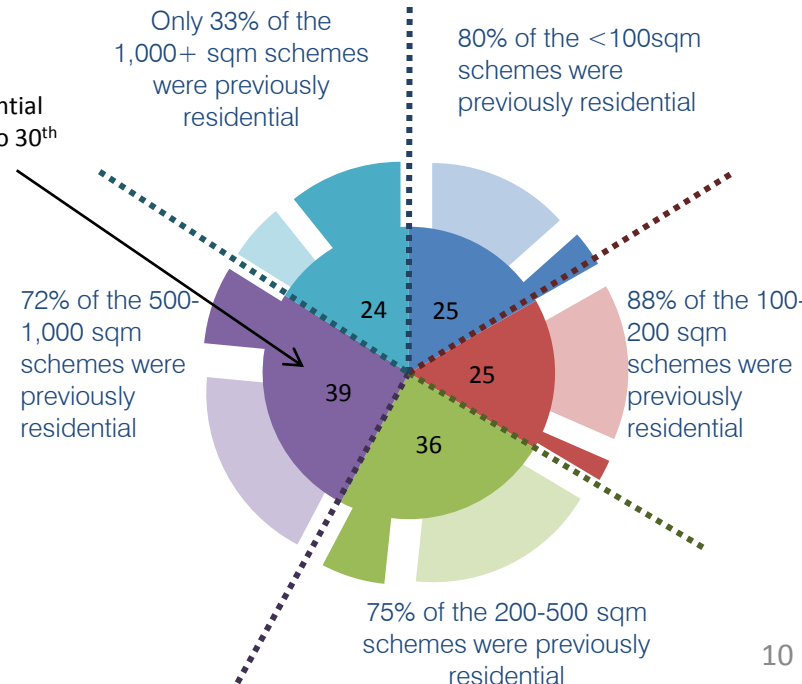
ntial
o 30th

Only 33% of the 1,000+ sqm schemes were previously residential

80% of the <100sqm schemes were previously residential

72% of the 500-1,000 sqm schemes were previously residential

88% of the 100-200 sqm schemes were previously residential

24

25

39

25

36

75% of the 200-500 sqm schemes were previously residential

10